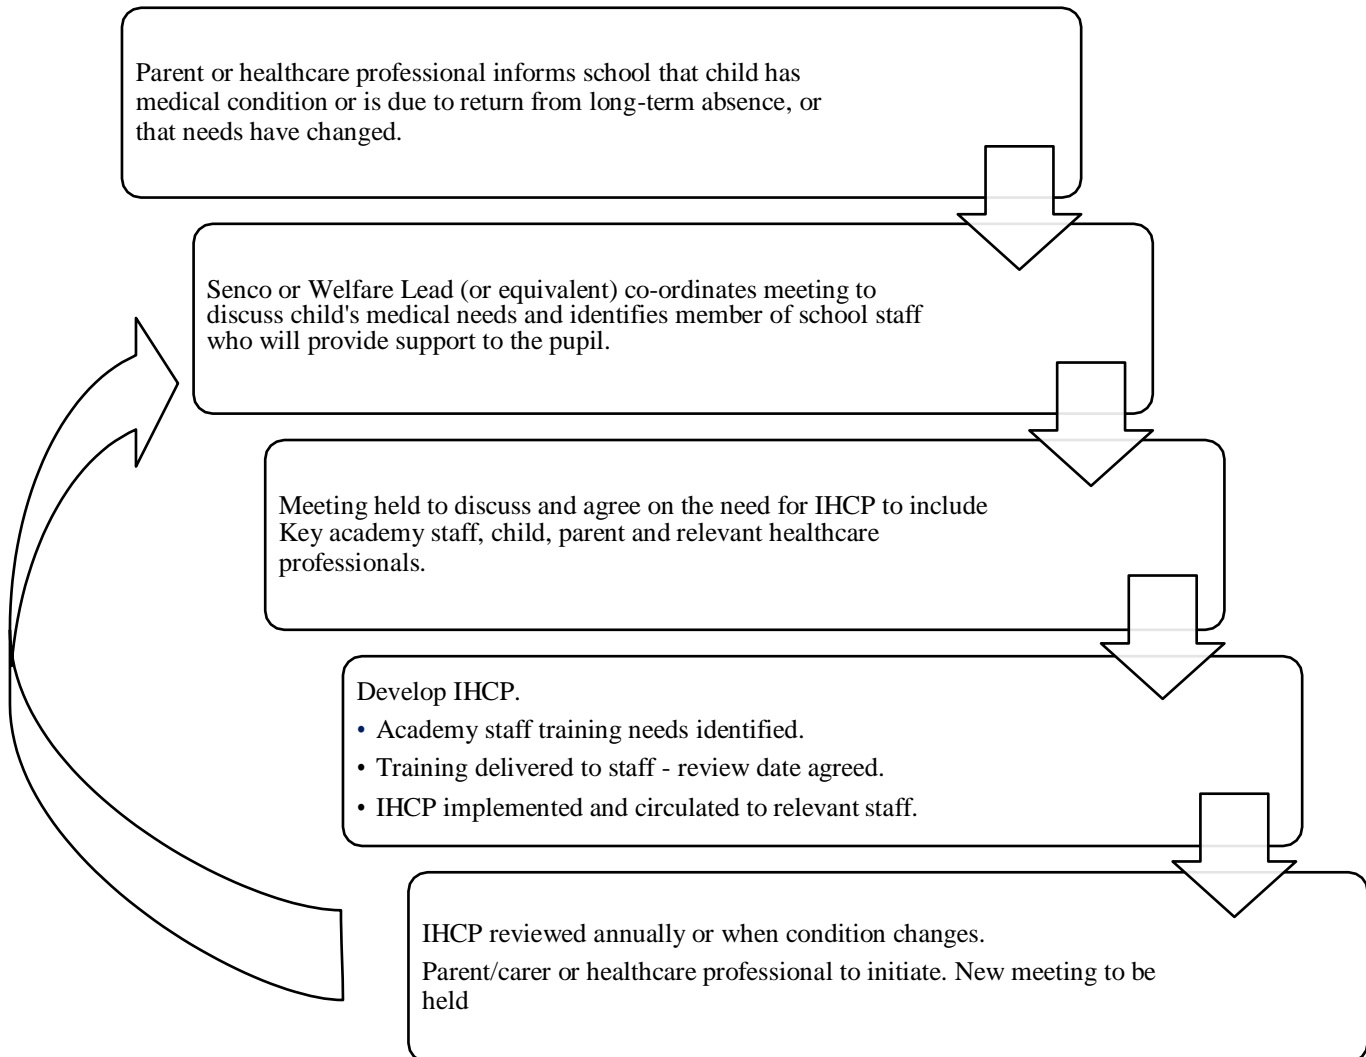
Parent or healthcare professional informs school that child has medical condition or is due to return from long-term absence, or that needs have changed.

Senco or Welfare Lead (or equivalent) co-ordinates meeting to discuss child's medical needs and identifies member of school staff who will provide support to the pupil.

Meeting held to discuss and agree on the need for IHCP to include Key academy staff, child, parent and relevant healthcare professionals.

Develop IHCP.
• Academy staff training needs identified.
• Training delivered to staff - review date agreed.
• IHCP implemented and circulated to relevant staff.

IHCP reviewed annually or when condition changes.

Parent/carer or healthcare professional to initiate. New meeting to be held